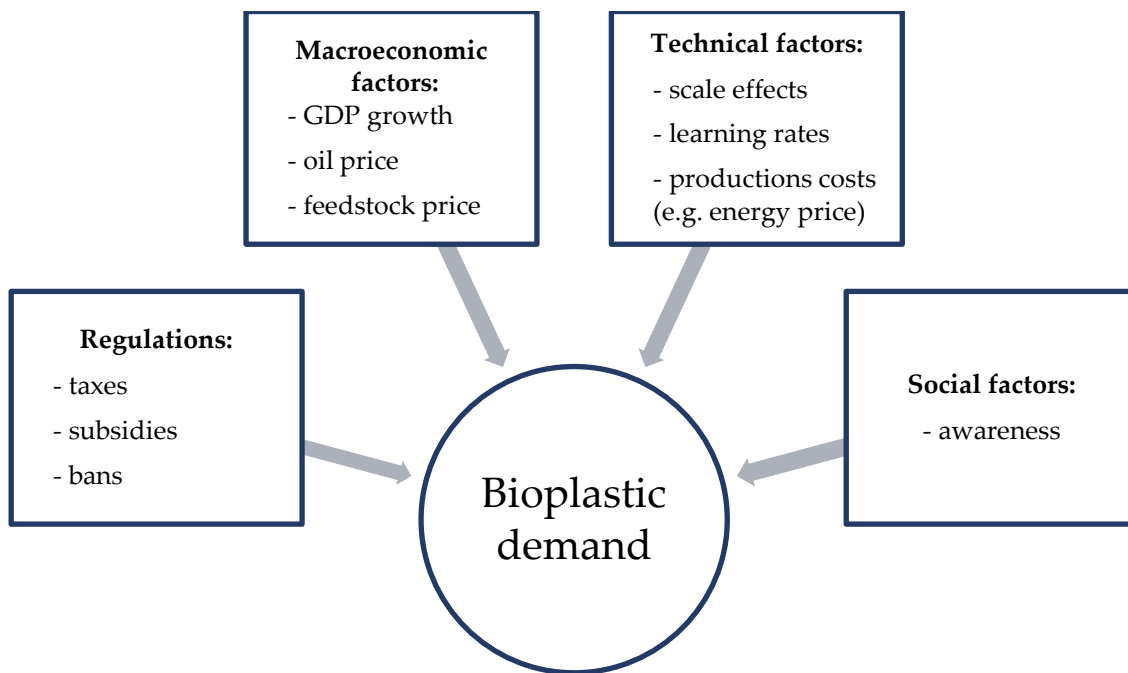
Macroeconomic factors:
- GDP growth
- oil price
- feedstock price

Technical factors:
- scale effects
- learning rates
- productions costs (e.g. energy price)

Regulations:
- taxes
- subsidies
- bans

Social factors:
- awareness

Bioplastic demand